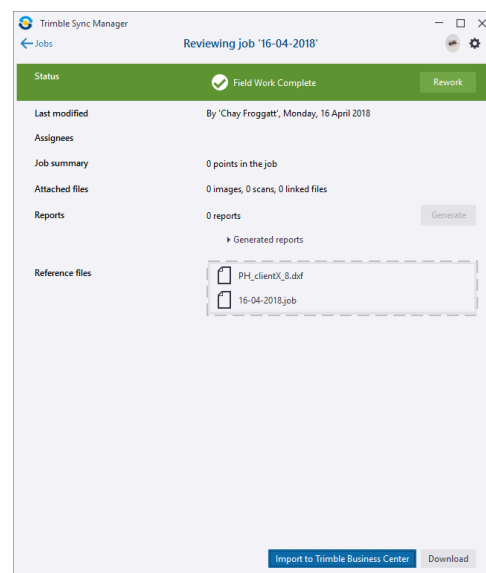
Trimble Sync Manager

Jobs

Reviewing job '16-04-2018'

Status

Field Work Complete

Rework

Last modified

By 'Chay Froggatt', Monday, 16 April 2018

Assignees

Job summary

0 points in the job

Attached files

0 images, 0 scans, 0 linked files

Reports

0 reports

Generate

Generated reports

Reference files

PH_clientX_8.dxf

16-04-2018.job

Import to Trimble Business Center

Download